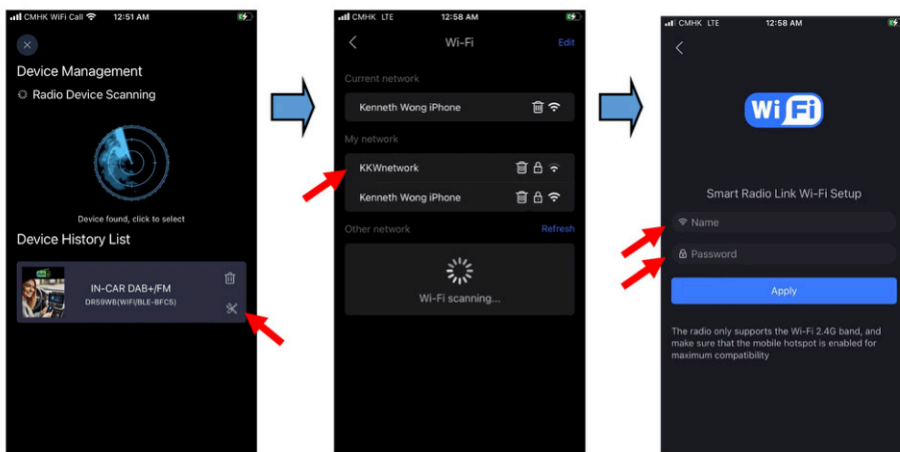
CMHK WiFi Call 12:51 AM

Device Management

Radio Device Scanning

Device found, click to select

Device History List

IN-CAR DAB+/FM

DR59WB(WIFI/BLE-BFC5)

CMHK LTE 12:58 AM

Wi-Fi

Edit

Current network

Kenneth Wong iPhone

My network

KKWnetwork

Kenneth Wong iPhone

Other network

Refresh

Wi-Fi scanning...

CMHK LTE 12:58 AM

Wi Fi

Smart Radio Link Wi-Fi Setup

Name

Password

Apply

The radio only supports the Wi-Fi 2.4G band, and make sure that the mobile hotspot is enabled for maximum compatibility